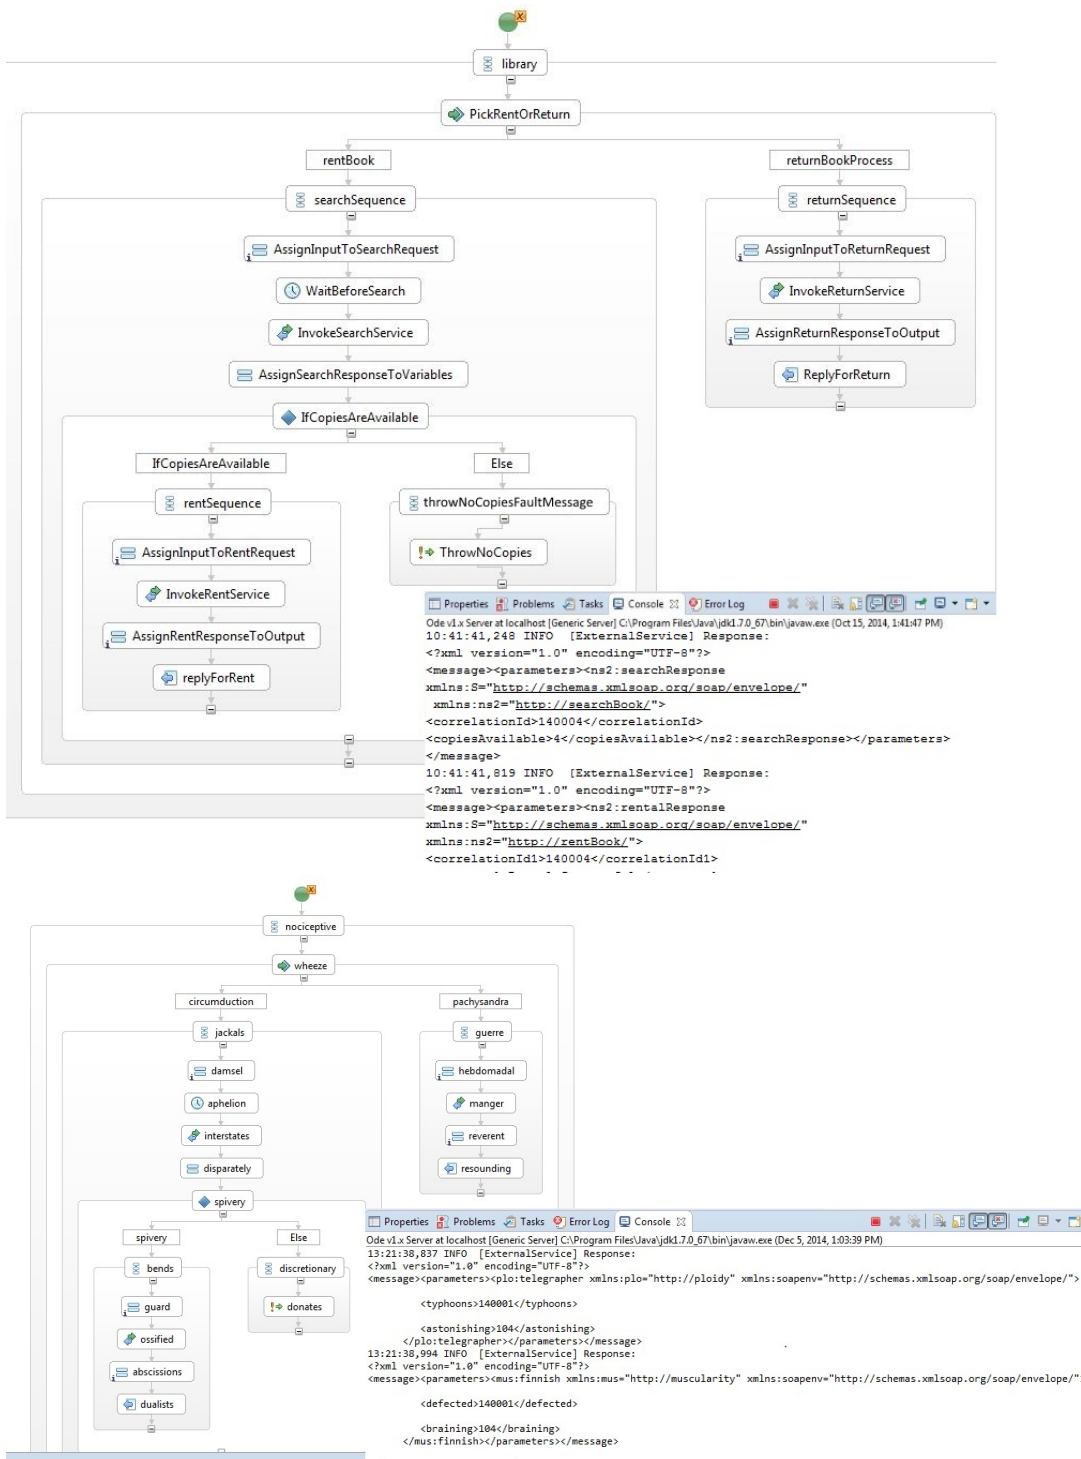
library
PickRentOrReturn
rentBook
returnBookProcess
searchSequence
returnSequence
AssignInputToSearchRequest
AssignInputToReturnRequest
WaitBeforeSearch
InvokeReturnService
InvokeSearchService
AssignReturnResponseToOutput
AssignSearchResponseToVariables
ReplyForReturn
IfCopiesAreAvailable
IfCopiesAreAvailable
Else
rentSequence
throwNoCopiesFaultMessage
AssignInputToRentRequest
ThrowNoCopies
InvokeRentService
AssignRentResponseToOutput
replyForRent

Properties Problems Tasks Console Error Log
Ode v1.x Server at localhost [Generic Server] C:\Program Files\Java\jdk1.7.0_67\bin\javaw.exe (Oct 15, 2014, 1:41:47 PM)
10:41:41,248 INFO [ExternalService] Response:
<?xml version="1.0" encoding="UTF-8"?>
<message><parameters><ns2:searchResponse
xmlns:S="http://schemas.xmlsoap.org/soap/envelope/"
xmlns:ns2="http://searchBook/">
<correlationId>140004</correlationId>
<copiesAvailable>4</copiesAvailable></ns2:searchResponse></parameters>
</message>
10:41:41,819 INFO [ExternalService] Response:
<?xml version="1.0" encoding="UTF-8"?>
<message><parameters><ns2:rentalResponse
xmlns:S="http://schemas.xmlsoap.org/soap/envelope/"
xmlns:ns2="http://rentBook/">
<correlationId1>140004</correlationId1>

nociceptive
wheeze
circumduction
pachysandra
jackals
guerre
damsel
hebdomadal
aphelion
manger
interstates
reverent
disparately
resounding
spivery
spivery
Else
bends
discretionary
guard
donates
ossified
abscissions
dualists

Properties Problems Tasks Error Log Console
Ode v1.x Server at localhost [Generic Server] C:\Program Files\Java\jdk1.7.0_67\bin\javaw.exe (Dec 5, 2014, 1:03:39 PM)
13:21:38,837 INFO [ExternalService] Response:
<?xml version="1.0" encoding="UTF-8"?>
<message><parameters><plo:telegrapher xmlns:plo="http://ploidy" xmlns:soapenv="http://schemas.xmlsoap.org/soap/envelope/">

<typhoons>140001</typhoons>

<astonishing>104</astonishing>
</plo:telegrapher></parameters></message>
13:21:38,994 INFO [ExternalService] Response:
<?xml version="1.0" encoding="UTF-8"?>
<message><parameters><mus:finnish xmlns:mus="http://muscularity" xmlns:soapenv="http://schemas.xmlsoap.org/soap/envelope/">

<defected>140001</defected>

<braining>104</braining>
</mus:finnish></parameters></message>